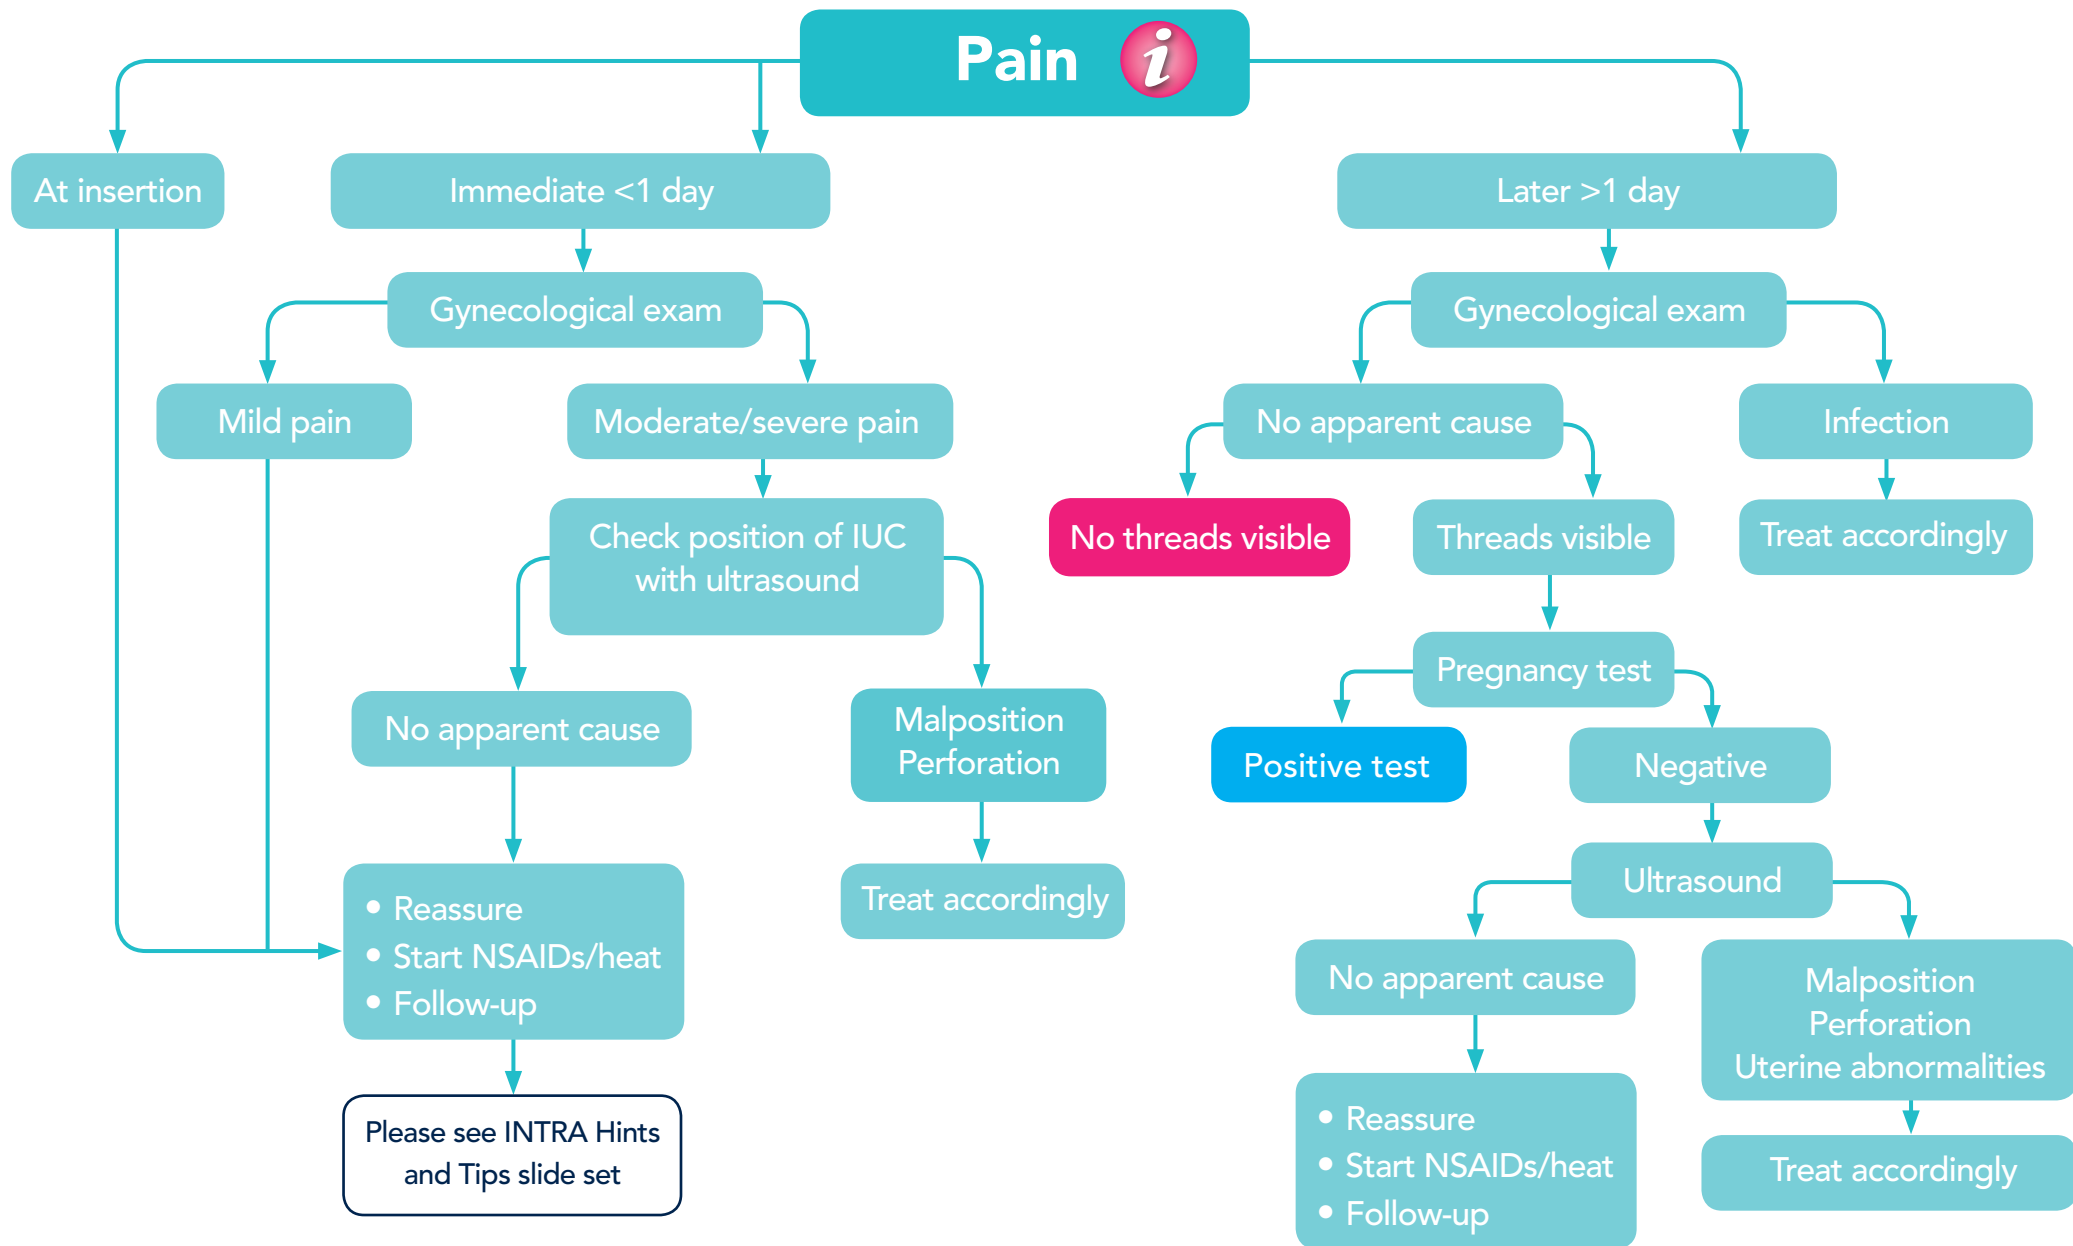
Pain i

At insertion

Immediate <1 day

Gynecological exam

Mild pain

Moderate/severe pain

Check position of IUC with ultrasound

No apparent cause

Malposition
Perforation

Treat accordingly

- Reassure
- Start NSAIDs/heat
- Follow-up

Please see INTRA Hints and Tips slide set

Later >1 day

Gynecological exam

No apparent cause

Infection

Treat accordingly

No threads visible

Threads visible

Pregnancy test

Positive test

Negative

Ultrasound

No apparent cause

- Reassure
- Start NSAIDs/heat
- Follow-up

Malposition
Perforation
Uterine abnormalities

Treat accordingly